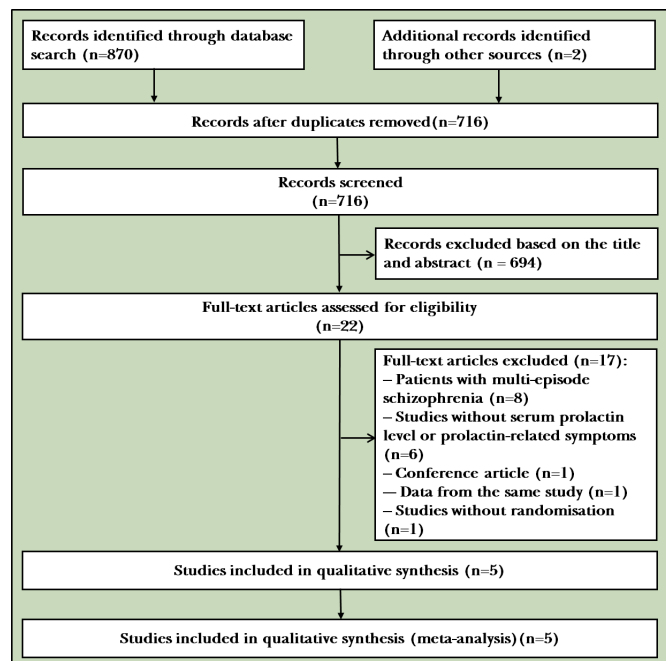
Records identified through database search (n=870)

Additional records identified through other sources (n=2)

Records after duplicates removed (n=716)

Records screened (n=716)

Records excluded based on the title and abstract (n = 694)

Full-text articles assessed for eligibility (n=22)

Full-text articles excluded (n=17):
– Patients with multi-episode schizophrenia (n=8)
– Studies without serum prolactin level or prolactin-related symptoms (n=6)
– Conference article (n=1)
— Data from the same study (n=1)
– Studies without randomisation (n=1)

Studies included in qualitative synthesis (n=5)

Studies included in qualitative synthesis (meta-analysis) (n=5)